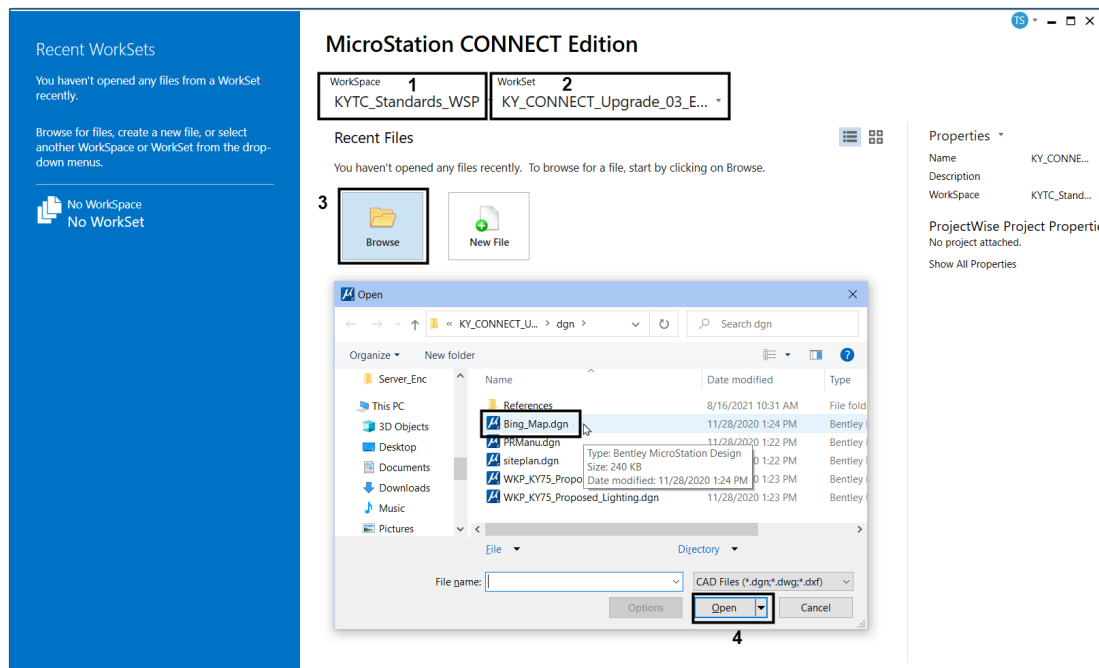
Recent WorkSets

You haven't opened any files from a WorkSet recently.

Browse for files, create a new file, or select another WorkSpace or WorkSet from the drop-down menus.

No WorkSpace
No WorkSet

TS

MicroStation CONNECT Edition

WorkSpace 1
KYTC_Standards_WSP

WorkSet 2
KY_CONNECT_Upgrade_03_E...

Recent Files

You haven't opened any files recently. To browse for a file, start by clicking on Browse.

3
Browse

New File

Properties
Name KY_CONNE...
Description
WorkSpace KYTC_Stand...

ProjectWise Project Propertie
No project attached.
Show All Properties

Open

« KY_CONNECT_U... › dgn ›

Search dgn

Organize ▾ New folder

Server_Enc
This PC
3D Objects
Desktop
Documents
Downloads
Music
Pictures

| Name | Date modified | Type |
|---|---|---|
| References | 8/16/2021 10:31 AM | File fold |
| Bing_Map.dgn | 11/28/2020 1:24 PM | Bentley |
| PRManu.dgn | 11/28/2020 1:22 PM | Bentley |
| siteplan.dgn | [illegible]0 1:22 PM | Bentley |
| WKP_KY75_Propo | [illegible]0 1:23 PM | Bentley |
| WKP_KY75_Proposed_Lighting.dgn | 11/28/2020 1:23 PM | Bentley |

Type: Bentley MicroStation Design
Size: 240 KB
Date modified: 11/28/2020 1:24 PM

File Directory

File name:
CAD Files (*.dgn;*.dwg;*.dxf)

Options Open Cancel

4